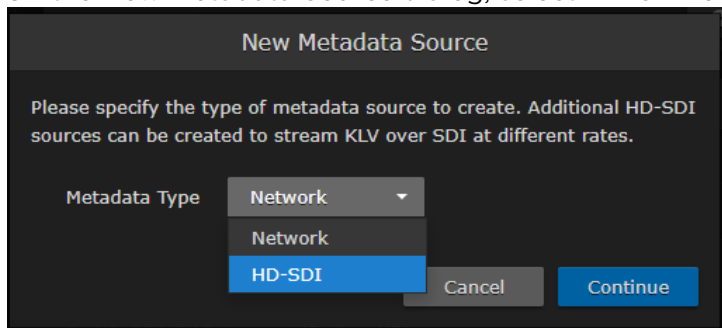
New Metadata Source

Please specify the type of metadata source to create. Additional HD-SDI sources can be created to stream KLV over SDI at different rates.

Metadata Type Network

Network

HD-SDI

Cancel Continue